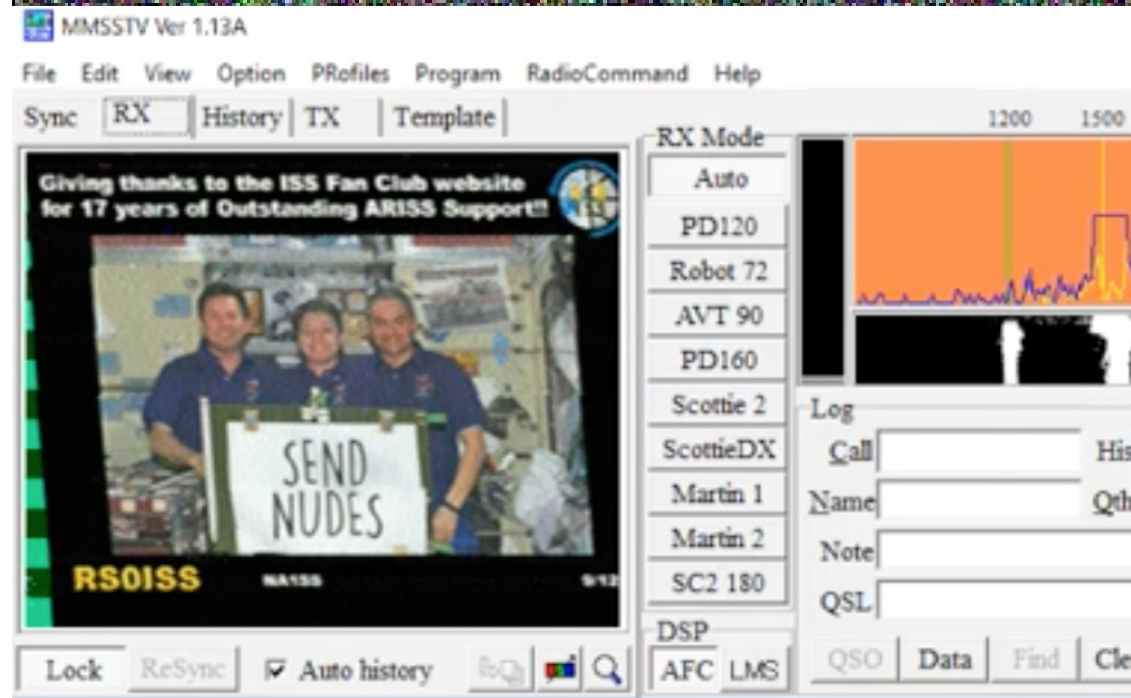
MMSSTV Ver 1.13A

File Edit View Option PRofiles Program RadioCommand Help

Sync RX History TX Template

Giving thanks to the ISS Fan Club website for 17 years of Outstanding ARISS Support!!

SEND NUDES

RS0ISS NA1SS 9/12

RX Mode
Auto
PD120
Robot 72
AVT 90
PD160
Scottie 2
ScottieDX
Martin 1
Martin 2
SC2 180

DSP
AFC LMS

1200 1500

Log
Call His
Name Qth
Note
QSL

QSO Data Find Cle

Lock ReSync Auto history